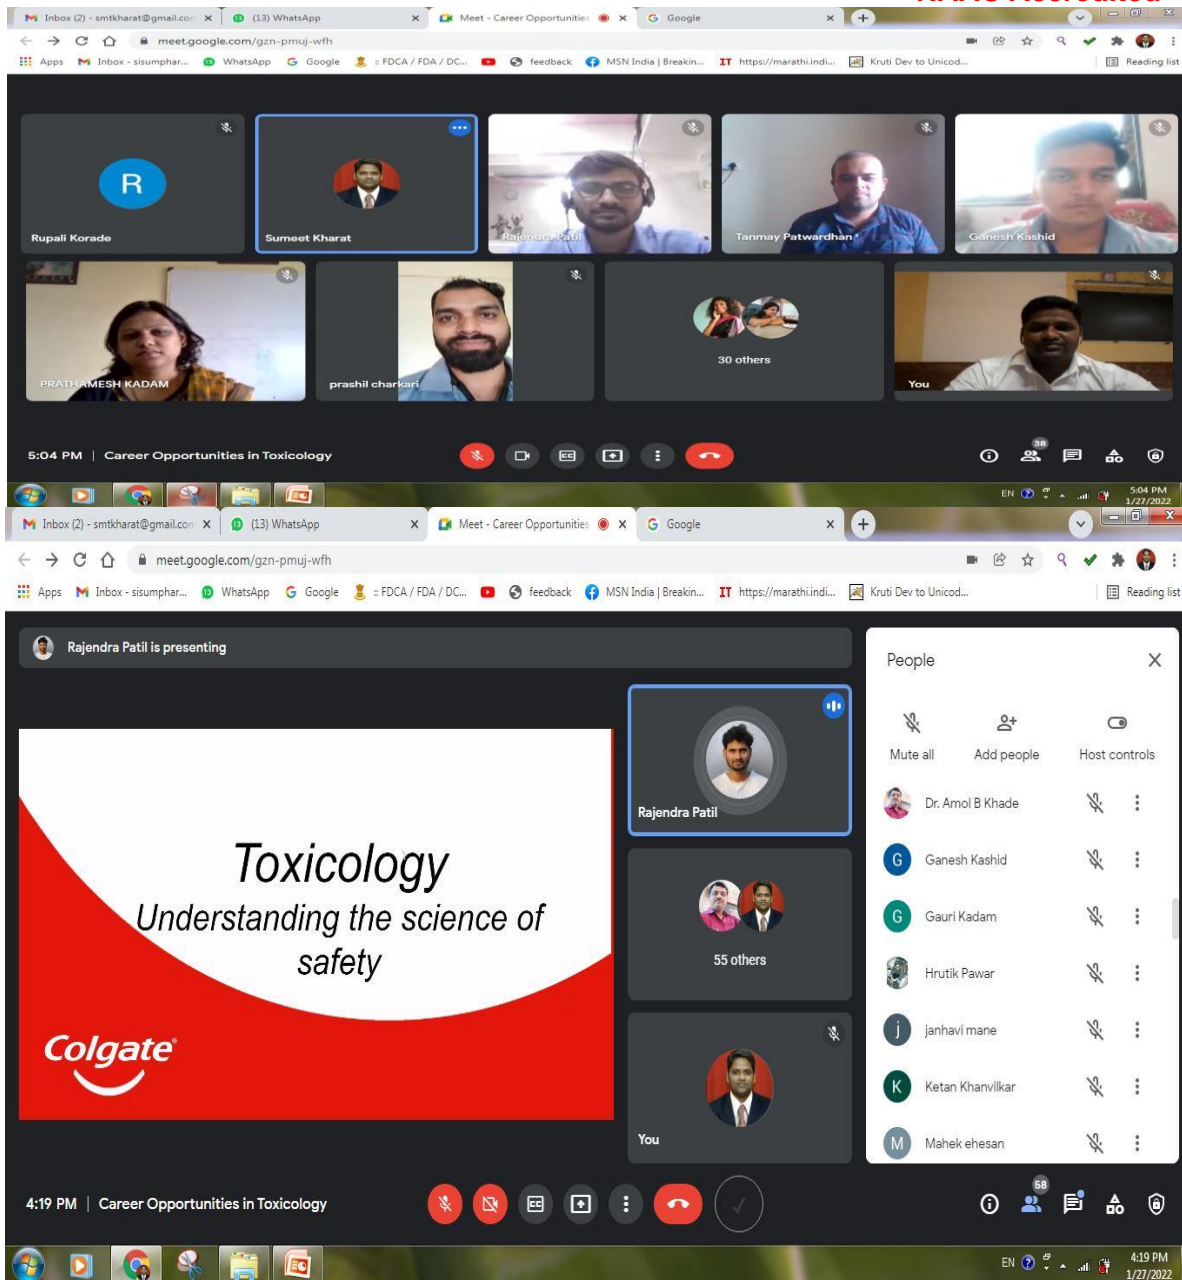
Inbox (2) - smtkharat@gmail.com ×
(13) WhatsApp ×
Meet - Career Opportunities ×
Google ×
meet.google.com/gzn-pmuj-wfh
Apps Inbox - sisumphar... WhatsApp Google FDCA / FDA / DC... feedback MSN India | Breakin... https://marathi.indi... Kruti Dev to Unicod... Reading list

R
Rupali Korade
Sumeet Kharat
Rajendra Patil
Tanmay Patwardhan
Ganesh Kashid
PRATHAMESH KADAM
prashil charkari
30 others
You

5:04 PM | Career Opportunities in Toxicology
38
EN 5:04 PM 1/27/2022

Inbox (2) - smtkharat@gmail.com ×
(13) WhatsApp ×
Meet - Career Opportunities ×
Google ×
meet.google.com/gzn-pmuj-wfh
Apps Inbox - sisumphar... WhatsApp Google FDCA / FDA / DC... feedback MSN India | Breakin... https://marathi.indi... Kruti Dev to Unicod... Reading list

Rajendra Patil is presenting

Toxicology
Understanding the science of safety
Colgate

Rajendra Patil
55 others
You

People
Mute all
Add people
Host controls
Dr. Amol B Khade
G Ganesh Kashid
G Gauri Kadam
Hrutik Pawar
j janhavi mane
K Ketan Khanvilkar
M Mahek ehesan

4:19 PM | Career Opportunities in Toxicology
58
EN 4:19 PM 1/27/2022